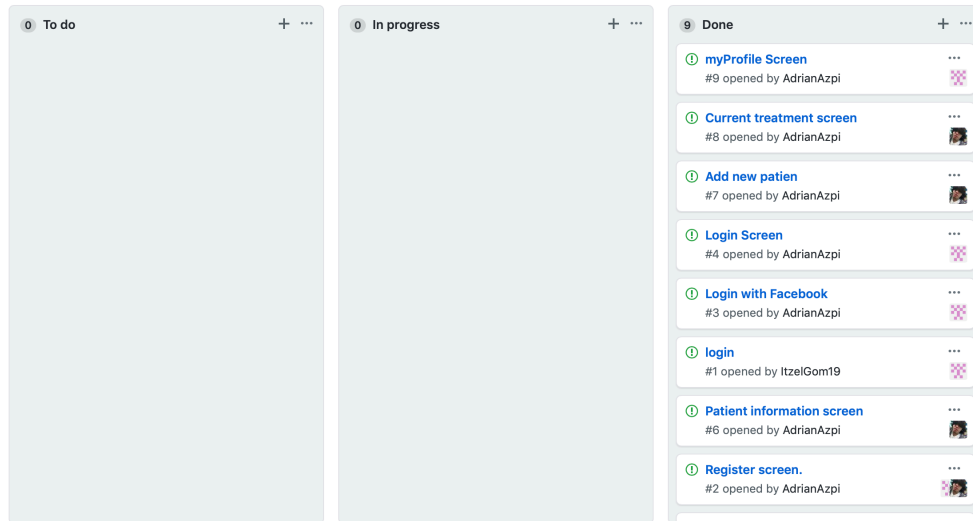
0 To do + ···

0 In progress + ···

9 Done + ···

myProfile Screen ···
#9 opened by AdrianAzpi

Current treatment screen ···
#8 opened by AdrianAzpi

Add new patien ···
#7 opened by AdrianAzpi

Login Screen ···
#4 opened by AdrianAzpi

Login with Facebook ···
#3 opened by AdrianAzpi

login ···
#1 opened by ItzelGom19

Patient information screen ···
#6 opened by AdrianAzpi

Register screen. ···
#2 opened by AdrianAzpi